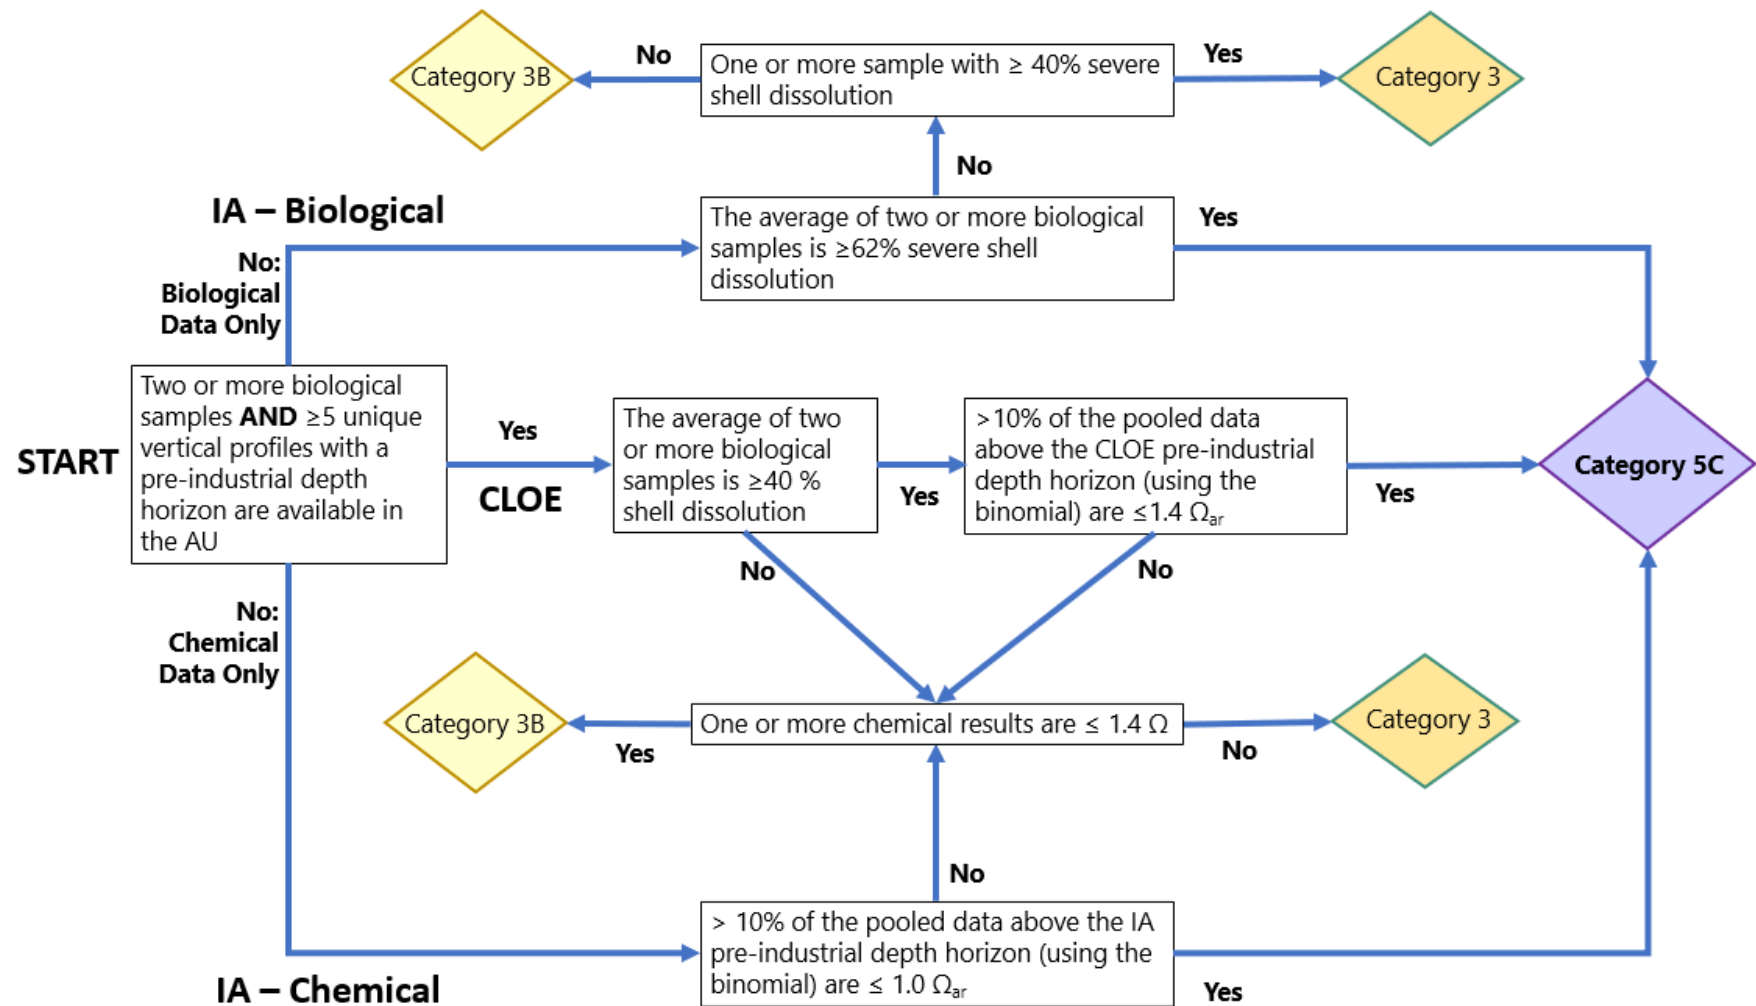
Category 3B

No

One or more sample with ≥ 40% severe shell dissolution

Yes

Category 3

No

IA – Biological

The average of two or more biological samples is ≥62% severe shell dissolution

Yes

No: Biological Data Only

START

Two or more biological samples **AND** ≥5 unique vertical profiles with a pre-industrial depth horizon are available in the AU

Yes

CLOE

The average of two or more biological samples is ≥40 % shell dissolution

Yes

>10% of the pooled data above the CLOE pre-industrial depth horizon (using the binomial) are ≤1.4 $\Omega_{ar}$

Yes

Category 5C

No

No

No: Chemical Data Only

Category 3B

Yes

One or more chemical results are ≤ 1.4 Ω

No

Category 3

No

> 10% of the pooled data above the IA pre-industrial depth horizon (using the binomial) are ≤ 1.0 $\Omega_{ar}$

Yes

IA – Chemical